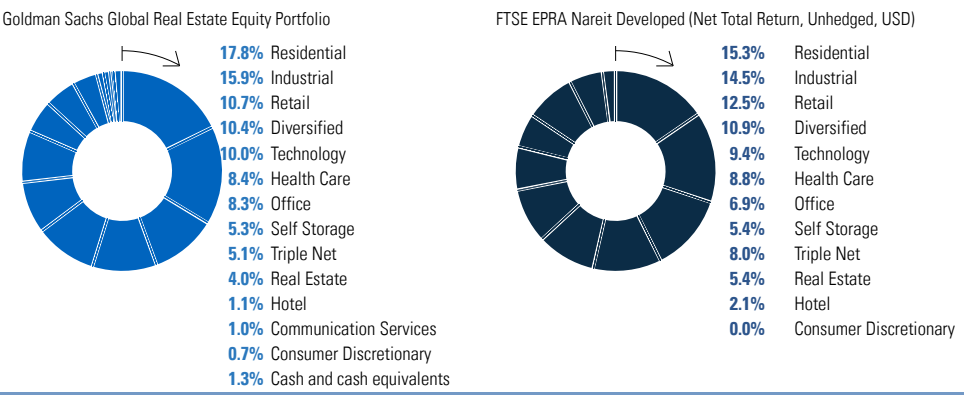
Goldman Sachs Global Real Estate Equity Portfolio

17.8% Residential
15.9% Industrial
10.7% Retail
10.4% Diversified
10.0% Technology
8.4% Health Care
8.3% Office
5.3% Self Storage
5.1% Triple Net
4.0% Real Estate
1.1% Hotel
1.0% Communication Services
0.7% Consumer Discretionary
1.3% Cash and cash equivalents

FTSE EPRA Nareit Developed (Net Total Return, Unhedged, USD)

15.3% Residential
14.5% Industrial
12.5% Retail
10.9% Diversified
9.4% Technology
8.8% Health Care
6.9% Office
5.4% Self Storage
8.0% Triple Net
5.4% Real Estate
2.1% Hotel
0.0% Consumer Discretionary